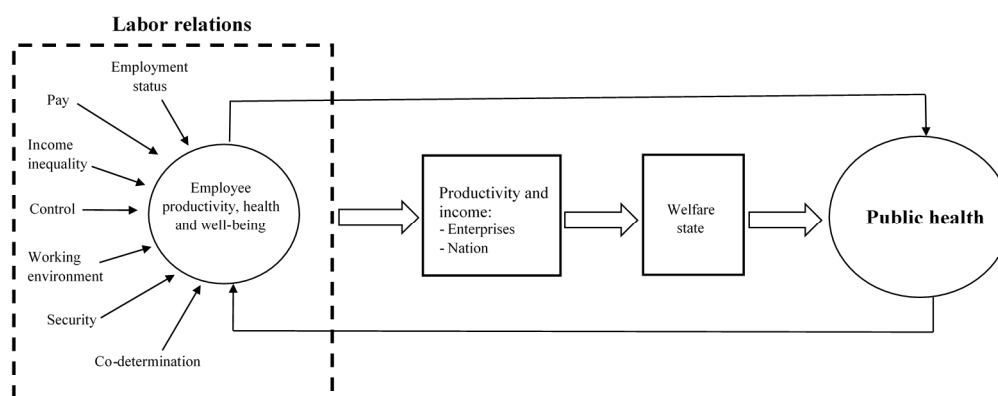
Labor relations

Employment status

Pay

Income inequality

Control

Working environment

Security

Co-determination

Employee productivity, health and well-being

Productivity and income:
- Enterprises
- Nation

Welfare state

Public health